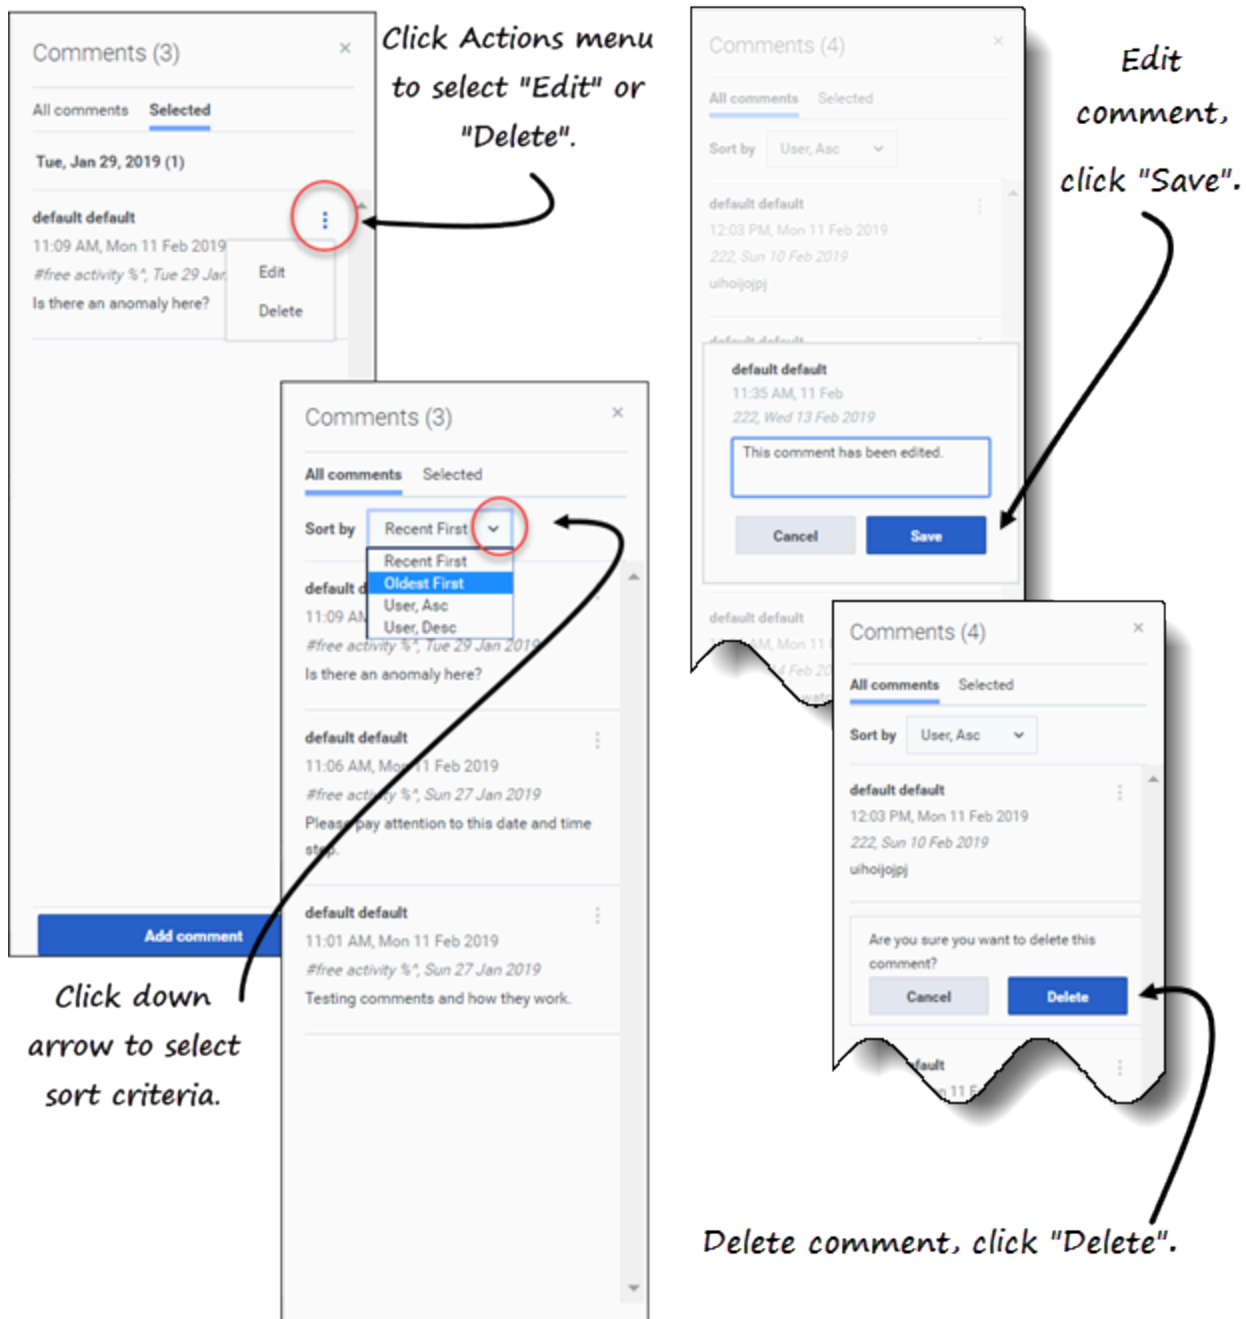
Comments (3)
×
All comments Selected
Tue, Jan 29, 2019 (1)
default default
11:09 AM, Mon 11 Feb 2019
#free activity %*, Tue 29 Jan
Is there an anomaly here?
Edit
Delete
Add comment

Click Actions menu to select "Edit" or "Delete".

Comments (3)
×
All comments Selected
Sort by Recent First
Recent First
Oldest First
User, Asc
User, Desc
default d
11:09 AM
#free activity %*, Tue 29 Jan 2019
Is there an anomaly here?
default default
11:06 AM, Mon 11 Feb 2019
#free activity %*, Sun 27 Jan 2019
Please pay attention to this date and time stamp.
default default
11:01 AM, Mon 11 Feb 2019
#free activity %*, Sun 27 Jan 2019
Testing comments and how they work.

Click down arrow to select sort criteria.

Comments (4)
×
All comments Selected
Sort by User, Asc
default default
12:03 PM, Mon 11 Feb 2019
222, Sun 10 Feb 2019
uihoijojpj
default default
11:35 AM, 11 Feb
222, Wed 13 Feb 2019
This comment has been edited.
Cancel Save
default default
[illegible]AM, Mon 11
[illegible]4 Feb 20

Edit comment, click "Save".

Comments (4)
×
All comments Selected
Sort by User, Asc
default default
12:03 PM, Mon 11 Feb 2019
222, Sun 10 Feb 2019
uihoijojpj
Are you sure you want to delete this comment?
Cancel Delete
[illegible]fault
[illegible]11 F

Delete comment, click "Delete".